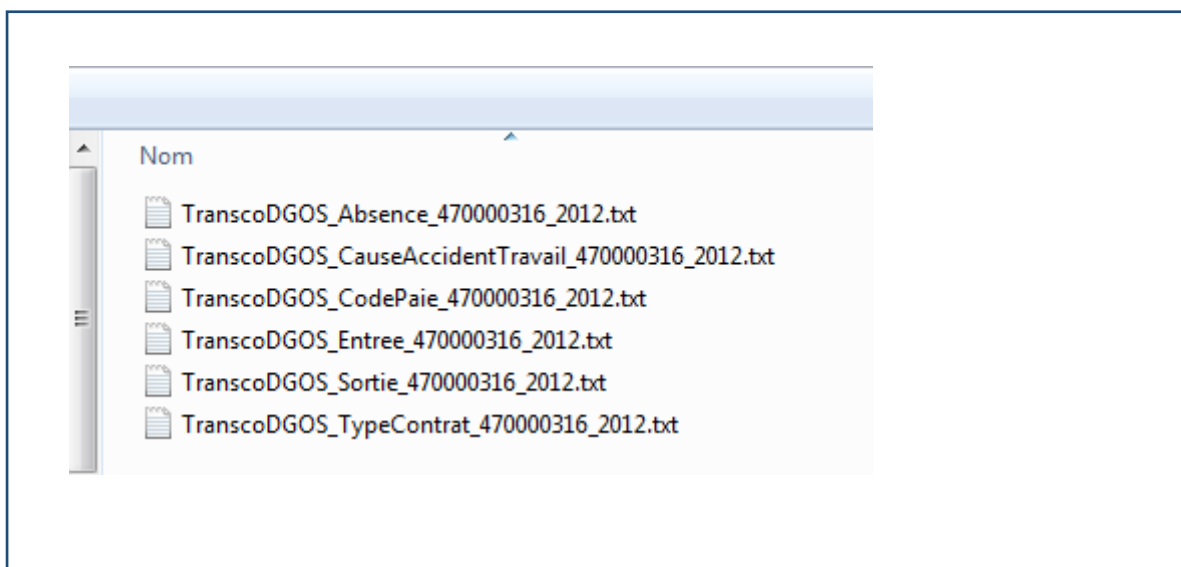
Nom

TranscoDGOS_Absence_470000316_2012.txt
TranscoDGOS_CauseAccidentTravail_470000316_2012.txt
TranscoDGOS_CodePaie_470000316_2012.txt
TranscoDGOS_Entree_470000316_2012.txt
TranscoDGOS_Sortie_470000316_2012.txt
TranscoDGOS_TypeContrat_470000316_2012.txt